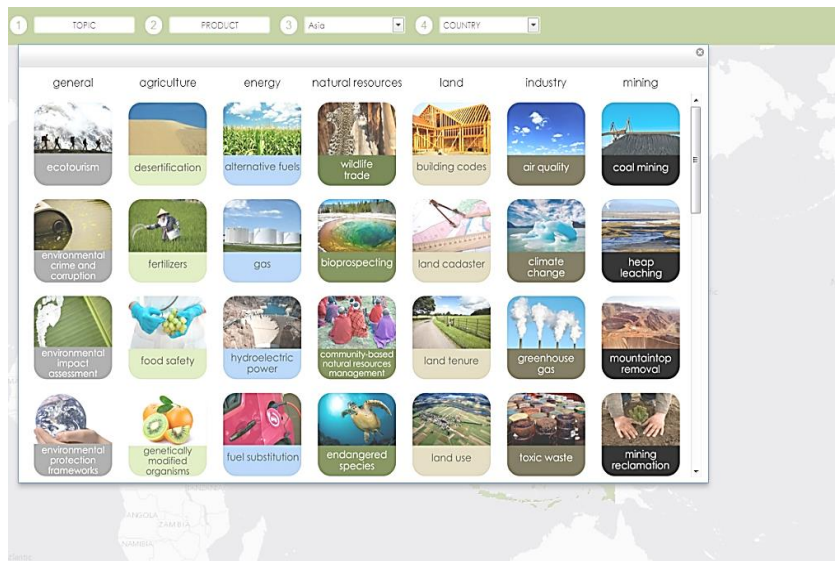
1 TOPIC 2 PRODUCT 3 Asia 4 COUNTRY

| general | agriculture | energy | natural resources | land | industry | mining |
|---|---|---|---|---|---|---|
| ecotourism | desertification | alternative fuels | wildlife trade | building codes | air quality | coal mining |
| environmental crime and corruption | fertilizers | gas | bioprospecting | land cadaster | climate change | heap leaching |
| environmental impact assessment | food safety | hydroelectric power | community-based natural resources management | land tenure | greenhouse gas | mountaintop removal |
| environmental protection frameworks | genetically modified organisms | fuel substitution | endangered species | land use | toxic waste | mining reclamation |

ANGOLA ZAMBIA